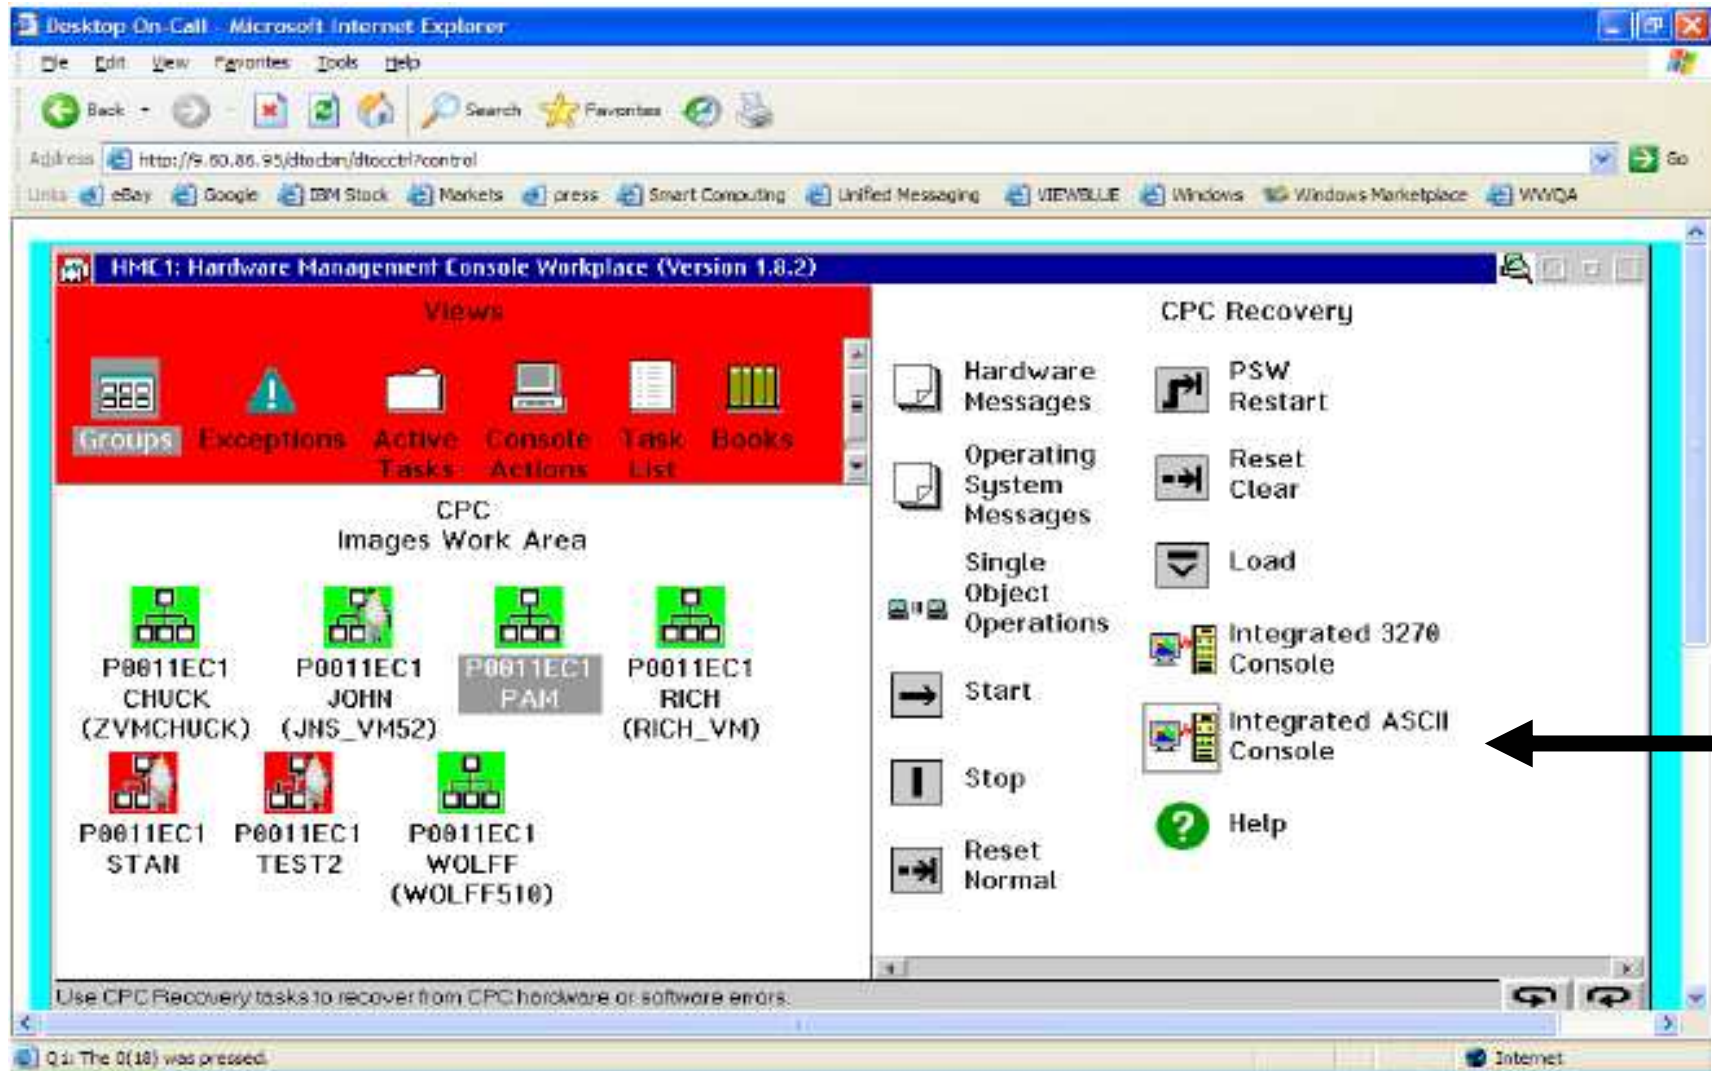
Desktop On-Call - Microsoft Internet Explorer

File Edit View Favorites Tools Help

Back Search Favorites

Address http://9.60.86.95/dtocbin/dtocctrl?control Go

Links eBay Google IBM Stock Markets press Smart Computing Unified Messaging VIEWBLUE Windows Windows Marketplace WWQA

HMC1: Hardware Management Console Workplace (Version 1.8.2)

Views

Groups Exceptions Active Tasks Console Actions Task List Books

CPC Images Work Area

P0011EC1 CHUCK (ZVMCHUCK)

P0011EC1 JOHN (JNS_VM52)

P0011EC1 PAM

P0011EC1 RICH (RICH_VM)

P0011EC1 STAN

P0011EC1 TEST2

P0011EC1 WOLFF (WOLFF510)

CPC Recovery

Hardware Messages

Operating System Messages

Single Object Operations

Start

Stop

Reset Normal

PSW Restart

Reset Clear

Load

Integrated 3270 Console

Integrated ASCII Console

Help

Use CPC Recovery tasks to recover from CPC hardware or software errors.

Q1: The 0(18) was pressed.

Internet